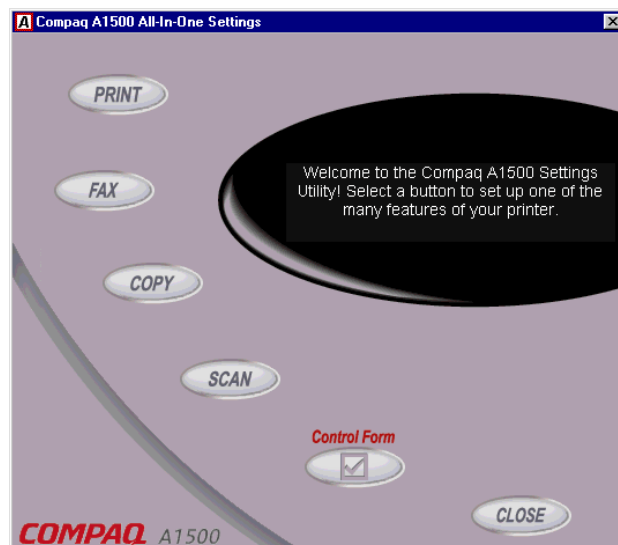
Compaq A1500 All-In-One Settings

PRINT

FAX

COPY

SCAN

Welcome to the Compaq A1500 Settings Utility! Select a button to set up one of the many features of your printer.

Control Form

CLOSE

COMPAQ A1500